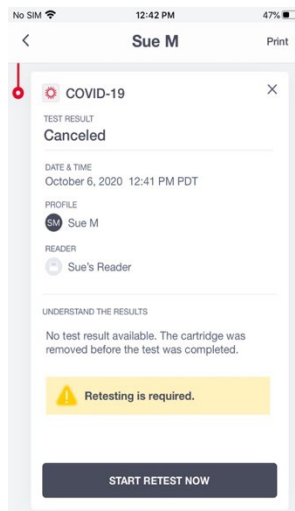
No SIM 12:42 PM 47%

<
Sue M
Print

COVID-19
×

TEST RESULT
Canceled

DATE & TIME
October 6, 2020 12:41 PM PDT

PROFILE
SM Sue M

READER
Sue's Reader

UNDERSTAND THE RESULTS
No test result available. The cartridge was removed before the test was completed.

Retesting is required.

START RETEST NOW